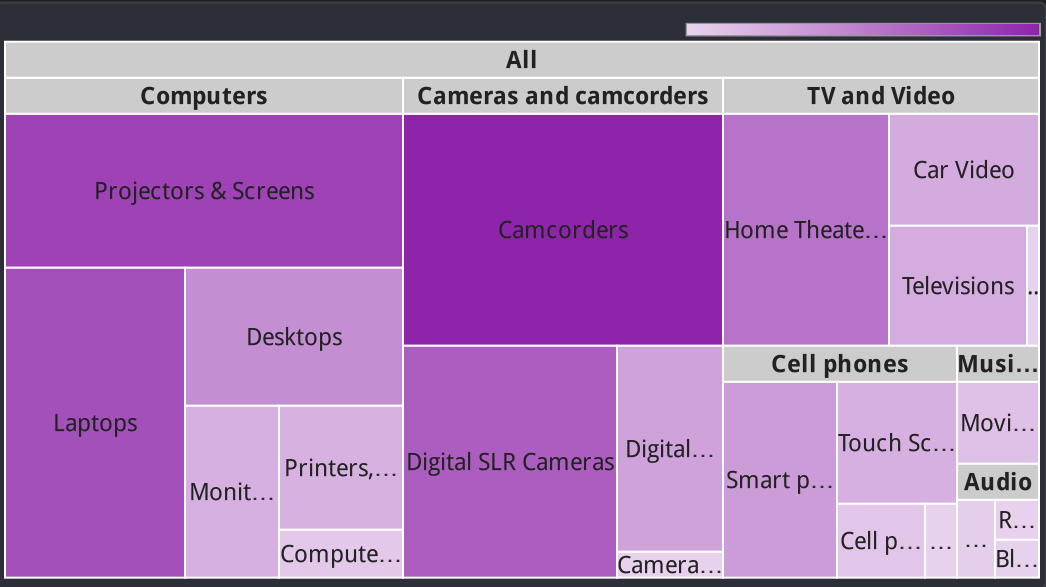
All

Computers

Cameras and camcorders

TV and Video

Projectors & Screens

Camcorders

Car Video

Home Theate…

Televisions

…

Desktops

Laptops

Digital SLR Cameras

Digital…

Cell phones

Musi…

Movi…

Monit…

Printers,…

Smart p…

Touch Sc…

Audio

R…

Compute…

Camera…

Cell p…

…

…

Bl…